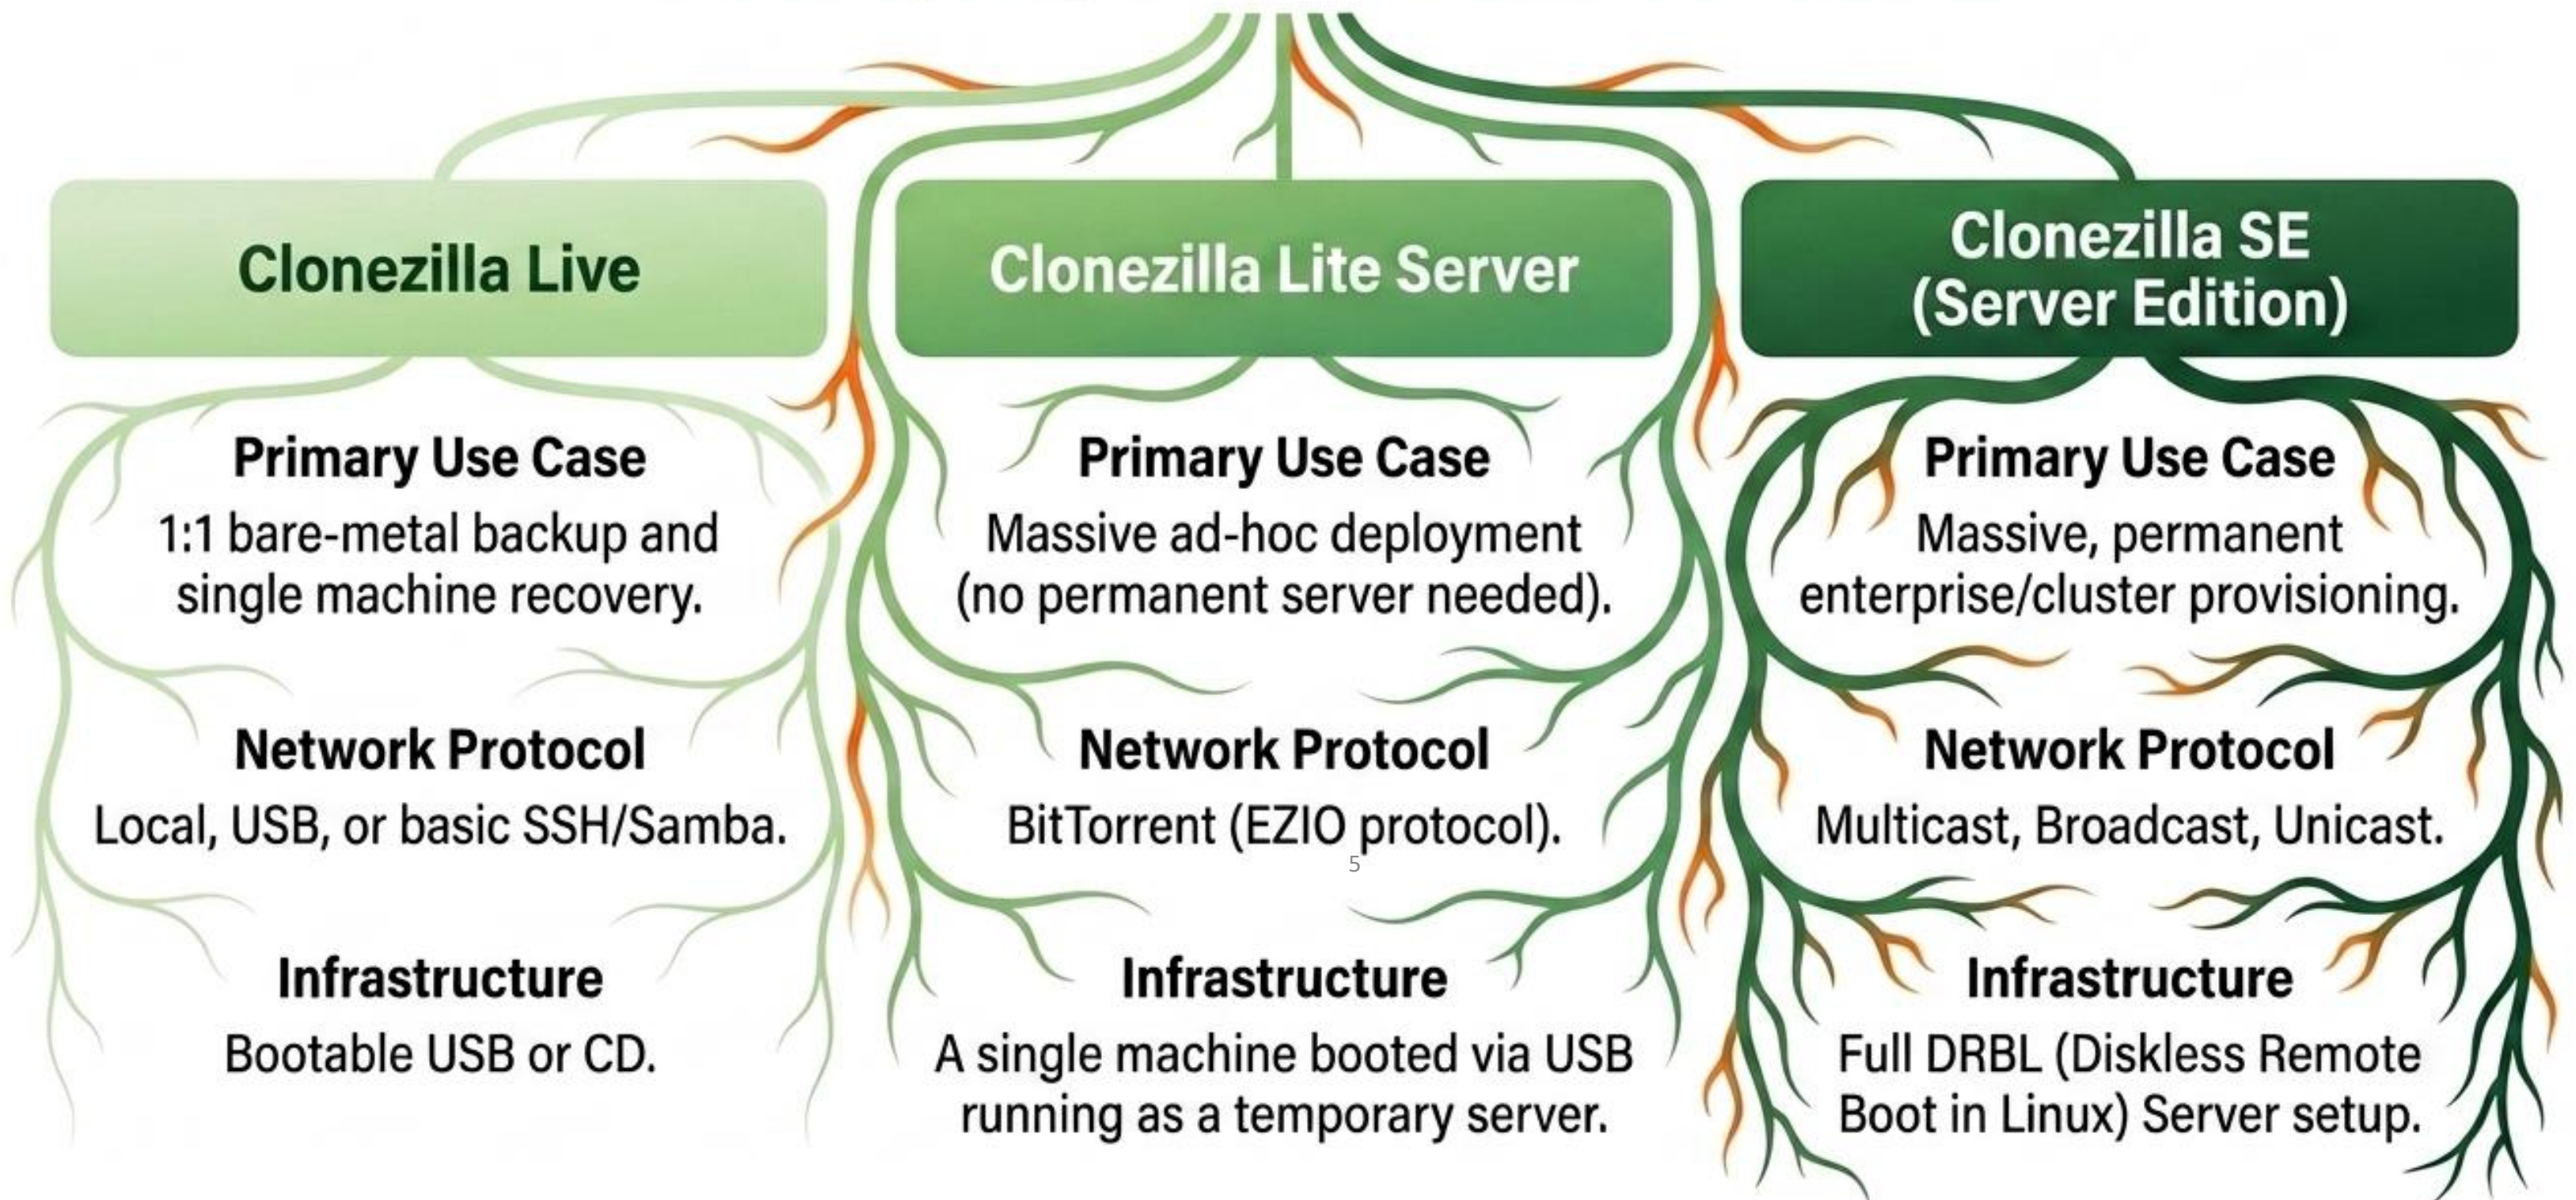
Clonezilla Live

Primary Use Case
1:1 bare-metal backup and single machine recovery.

Network Protocol
Local, USB, or basic SSH/Samba.

Infrastructure
Bootable USB or CD.

Clonezilla Lite Server

Primary Use Case
Massive ad-hoc deployment (no permanent server needed).

Network Protocol
BitTorrent (EZIO protocol).

5

Infrastructure
A single machine booted via USB running as a temporary server.

Clonezilla SE (Server Edition)

Primary Use Case
Massive, permanent enterprise/cluster provisioning.

Network Protocol
Multicast, Broadcast, Unicast.

Infrastructure
Full DRBL (Diskless Remote Boot in Linux) Server setup.